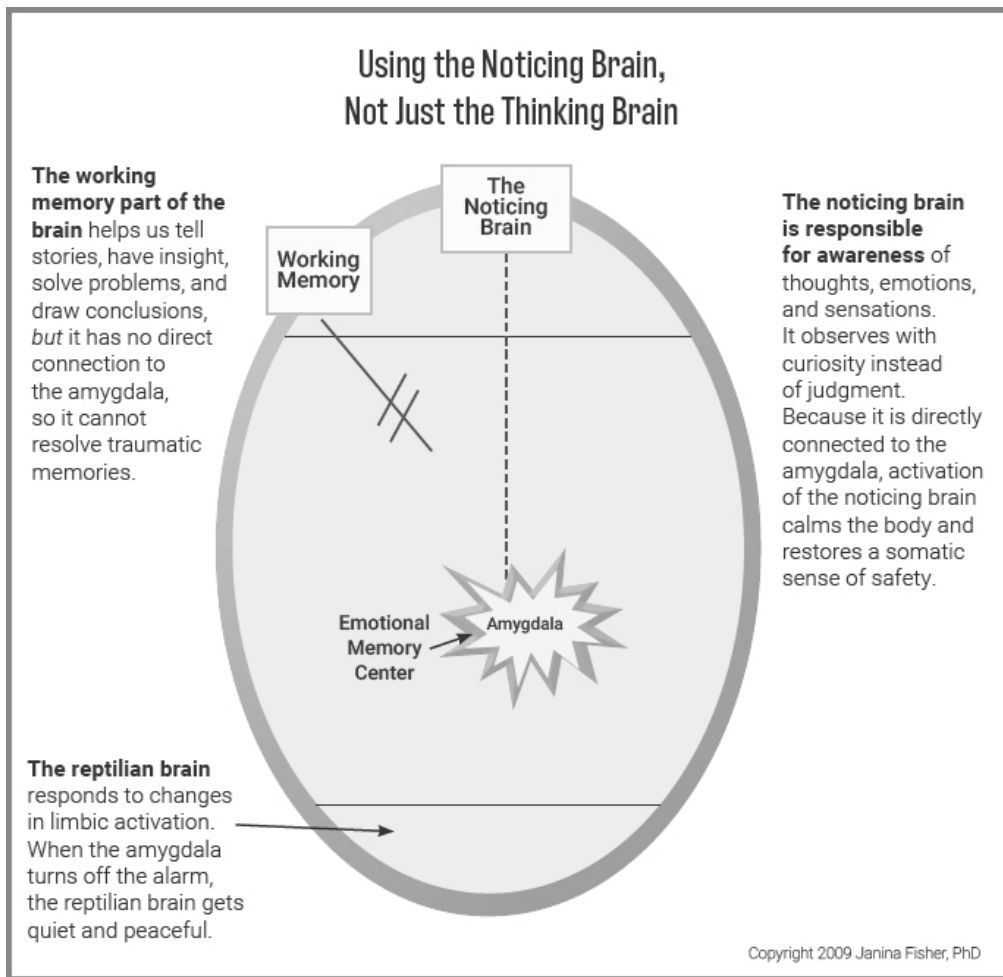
Using the Noticing Brain,
Not Just the Thinking Brain

The working memory part of the brain helps us tell stories, have insight, solve problems, and draw conclusions, but it has no direct connection to the amygdala, so it cannot resolve traumatic memories.

Working Memory

The Noticing Brain

The noticing brain is responsible for awareness of thoughts, emotions, and sensations. It observes with curiosity instead of judgment. Because it is directly connected to the amygdala, activation of the noticing brain calms the body and restores a somatic sense of safety.

Emotional Memory Center

Amygdala

The reptilian brain responds to changes in limbic activation. When the amygdala turns off the alarm, the reptilian brain gets quiet and peaceful.

Copyright 2009 Janina Fisher, PhD